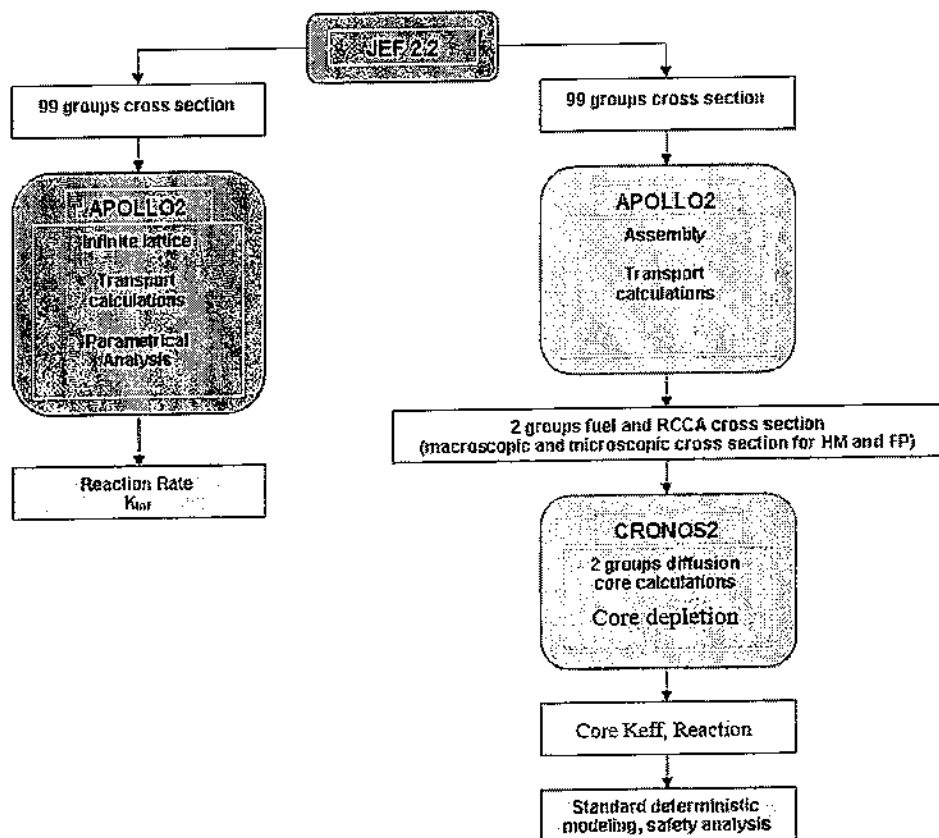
JEF2.2

99 groups cross section

APOLLO2
Infinite lattice
Transport calculations
Parametrical Analysis

Reaction Rate
$K_{inf}$

99 groups cross section

APOLLO2
Assembly
Transport calculations

2 groups fuel and RCCA cross section
(macroscopic and microscopic cross section for HM and FP)

CRONOS2
2 groups diffusion core calculations
Core depletion

Core Keff, Reaction

Standard deterministic modeling, safety analysis